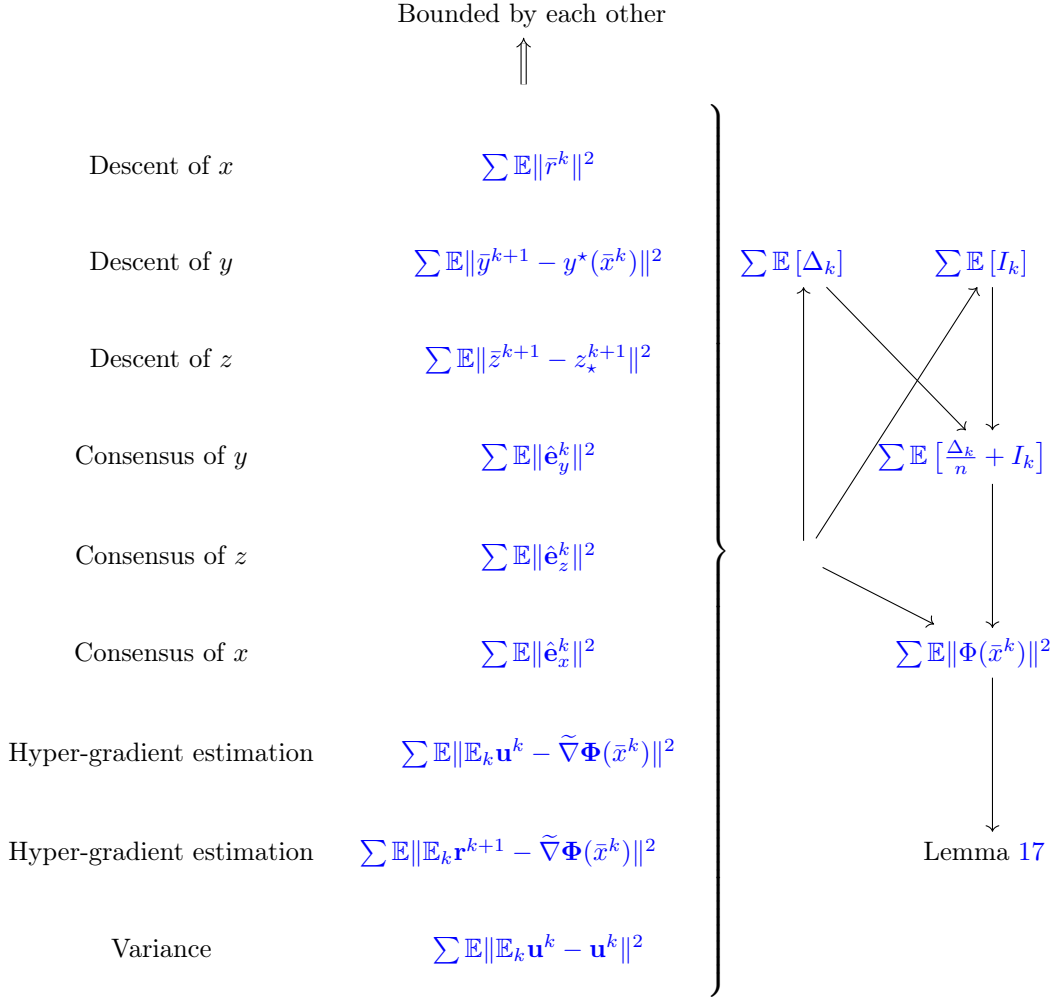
Bounded by each other

$\Uparrow$

Descent of $x$ $\sum \mathbb{E}\|\bar{r}^k\|^2$

Descent of $y$ $\sum \mathbb{E}\|\bar{y}^{k+1} - y^\star(\bar{x}^k)\|^2$

Descent of $z$ $\sum \mathbb{E}\|\bar{z}^{k+1} - z_\star^{k+1}\|^2$

Consensus of $y$ $\sum \mathbb{E}\|\hat{\mathbf{e}}_y^k\|^2$

Consensus of $z$ $\sum \mathbb{E}\|\hat{\mathbf{e}}_z^k\|^2$

Consensus of $x$ $\sum \mathbb{E}\|\hat{\mathbf{e}}_x^k\|^2$

Hyper-gradient estimation $\sum \mathbb{E}\|\mathbb{E}_k \mathbf{u}^k - \widetilde{\nabla}\mathbf{\Phi}(\bar{x}^k)\|^2$

Hyper-gradient estimation $\sum \mathbb{E}\|\mathbb{E}_k \mathbf{r}^{k+1} - \widetilde{\nabla}\mathbf{\Phi}(\bar{x}^k)\|^2$

Variance $\sum \mathbb{E}\|\mathbb{E}_k \mathbf{u}^k - \mathbf{u}^k\|^2$

$\sum \mathbb{E}\left[\Delta_k\right]$ $\sum \mathbb{E}\left[I_k\right]$

$\sum \mathbb{E}\left[\frac{\Delta_k}{n} + I_k\right]$

$\sum \mathbb{E}\|\Phi(\bar{x}^k)\|^2$

Lemma 17